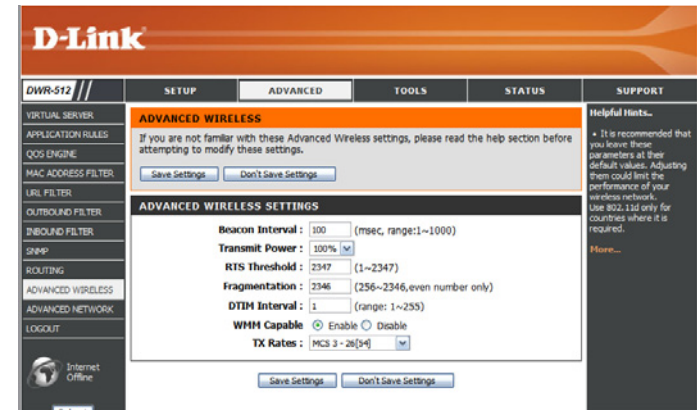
D-Link

DWR-512

SETUP | ADVANCED | TOOLS | STATUS | SUPPORT

VIRTUAL SERVER
APPLICATION RULES
QOS ENGINE
MAC ADDRESS FILTER
URL FILTER
OUTBOUND FILTER
INBOUND FILTER
SNMP
ROUTING
ADVANCED WIRELESS
ADVANCED NETWORK
LOGOUT

Internet Offline

ADVANCED WIRELESS

If you are not familiar with these Advanced Wireless settings, please read the help section before attempting to modify these settings.

Save Settings | Don't Save Settings

ADVANCED WIRELESS SETTINGS

Beacon Interval : 100 (msec, range:1~1000)
Transmit Power : 100%
RTS Threshold : 2347 (1~2347)
Fragmentation : 2346 (256~2346,even number only)
DTIM Interval : 1 (range: 1~255)
WMM Capable Enable Disable
TX Rates : MCS 3 - 26[54]

Save Settings | Don't Save Settings

Helpful Hints..

• It is recommended that you leave these parameters at their default values. Adjusting them could limit the performance of your wireless network. Use 802.11d only for countries where it is required.

More...